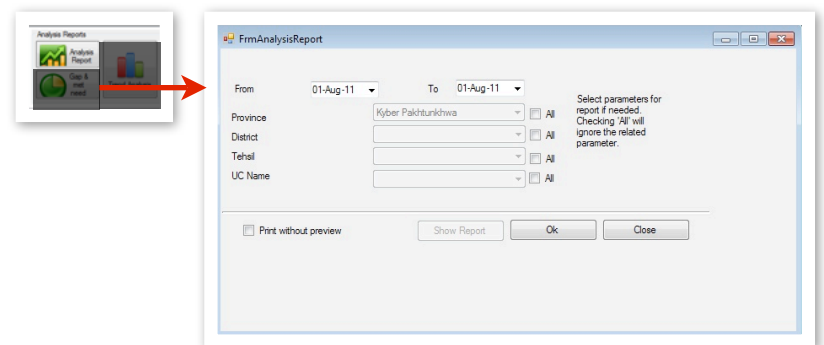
Analysis Reports

Analysis Report

Gap & met need

Trend Analysis

FrmAnalysisReport

From 01-Aug-11 To 01-Aug-11

Province Kyber Pakhtunkhwa All

District All

Tehsil All

UC Name All

Select parameters for report if needed. Checking 'All' will ignore the related parameter.

Print without preview

Show Report

Ok

Close